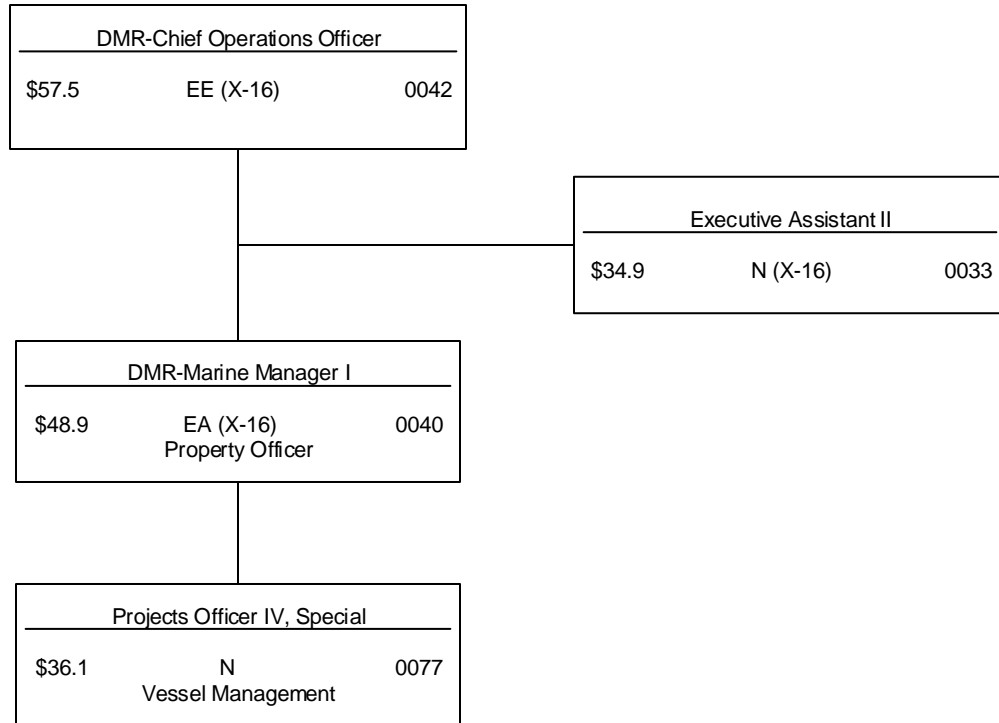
DMR-Chief Operations Officer

\$57.5 EE (X-16) 0042

Executive Assistant II

\$34.9 N (X-16) 0033

DMR-Marine Manager I

\$48.9 EA (X-16) 0040
Property Officer

Projects Officer IV, Special

\$36.1 N 0077
Vessel Management